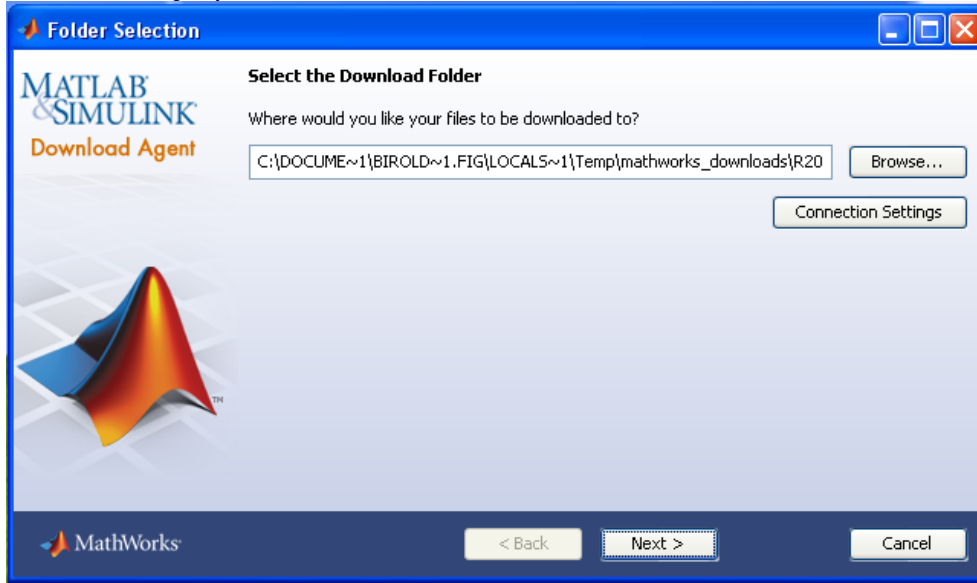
Folder Selection

MATLAB
&SIMULINK
Download Agent

Select the Download Folder

Where would you like your files to be downloaded to?

C:\DOCUME~1\BIROLD~1.FIG\LOCALS~1\Temp\mathworks_downloads\R20

Browse...

Connection Settings

TM

MathWorks

< Back

Next >

Cancel